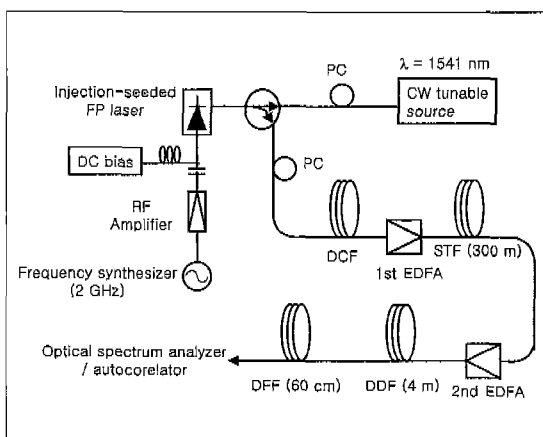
Injection-seeded FP laser

PC

$\lambda$ = 1541 nm

CW tunable source

DC bias

PC

RF Amplifier

Frequency synthesizer (2 GHz)

DCF

1st EDFA

STF (300 m)

Optical spectrum analyzer / autocorelator

DFF (60 cm)

DDF (4 m)

2nd EDFA